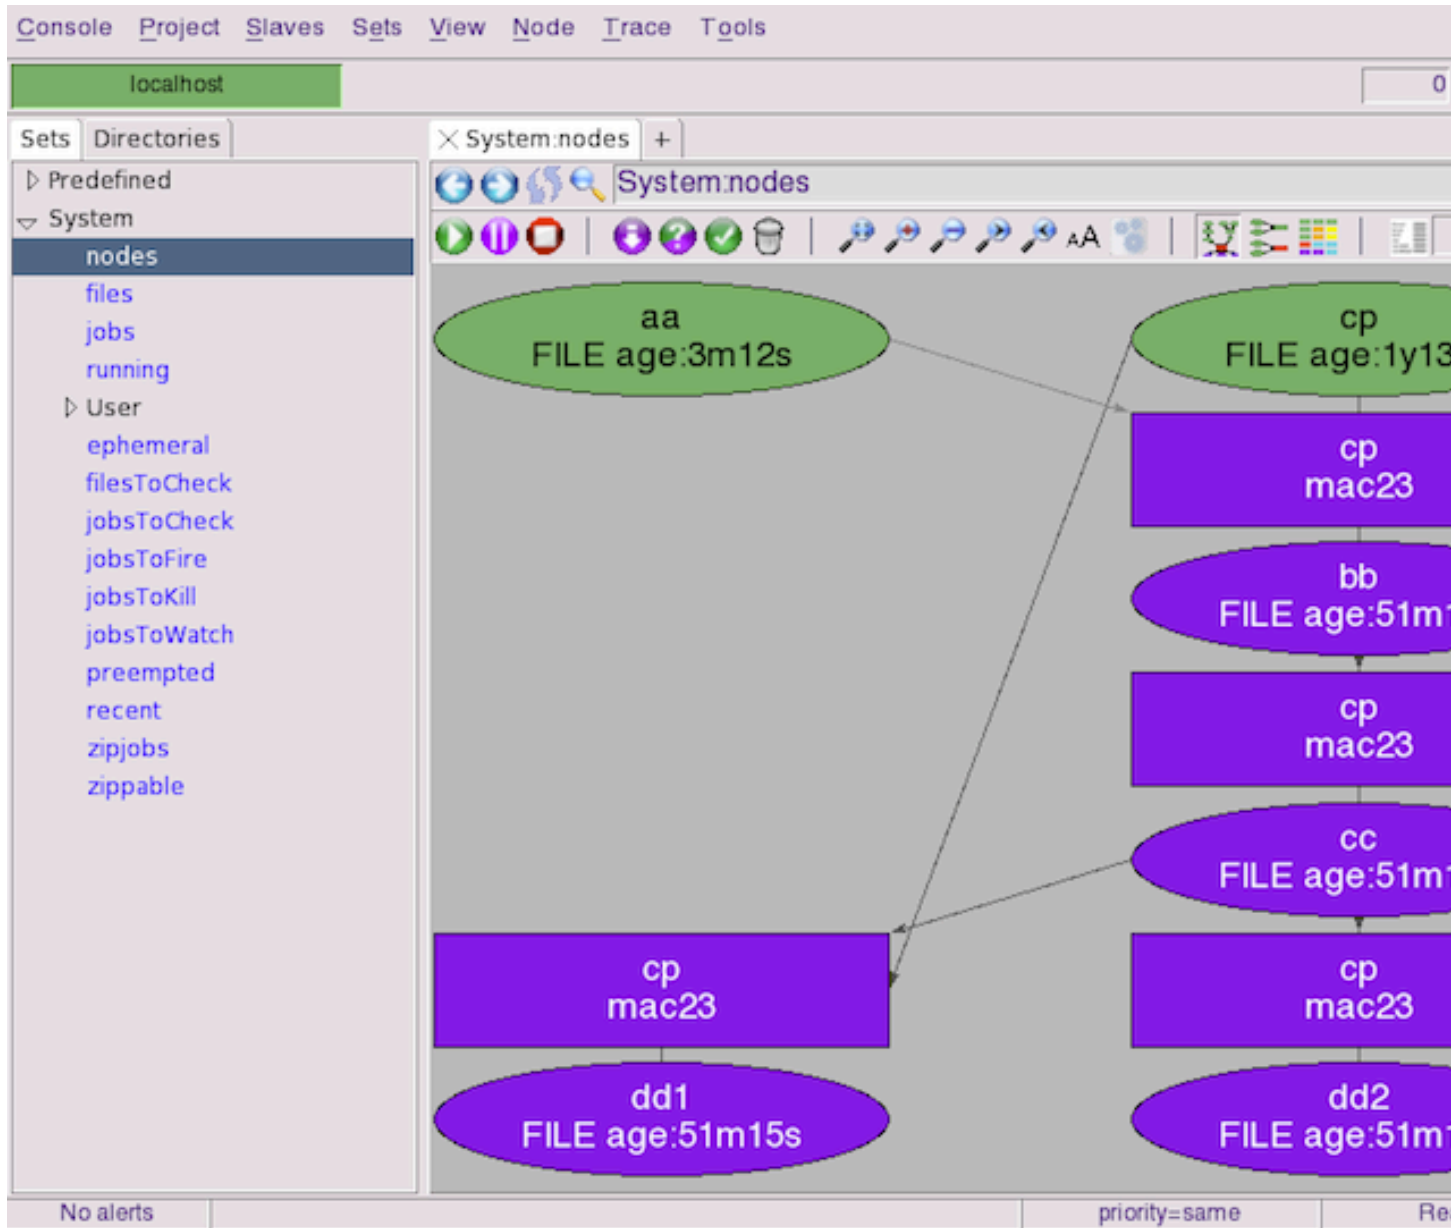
Console Project Slaves Sets View Node Trace Tools

localhost

0

Sets Directories

Predefined
System
nodes
files
jobs
running
User
ephemeral
filesToCheck
jobsToCheck
jobsToFire
jobsToKill
jobsToWatch
preempted
recent
zipjobs
zippable

System:nodes +

System:nodes

AA

aa
FILE age:3m12s

cp
FILE age:1y13

cp
mac23

bb
FILE age:51m1

cp
mac23

cc
FILE age:51m1

cp
mac23

cp
mac23

dd1
FILE age:51m15s

dd2
FILE age:51m1

No alerts

priority=same

Re